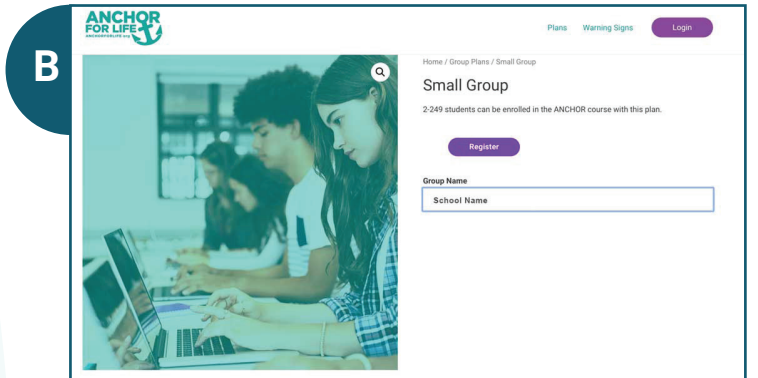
B

ANCHOR FOR LIFE
ANCHORFORLIFE.org

Plans Warning Signs Login

Home / Group Plans / Small Group

Small Group

2-249 students can be enrolled in the ANCHOR course with this plan.

Register

Group Name

School Name